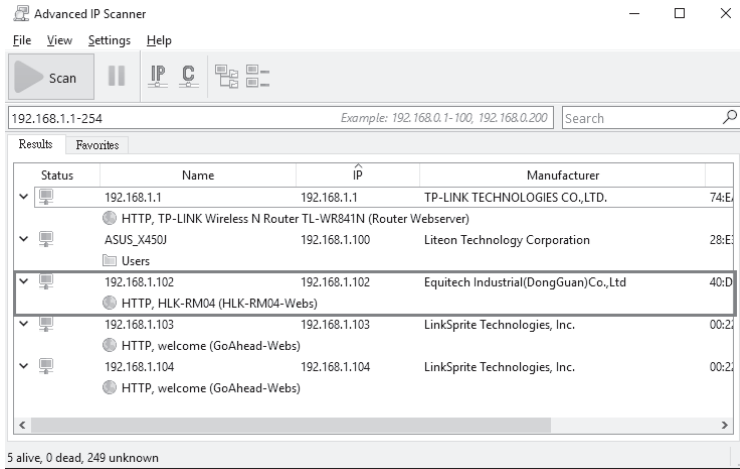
Advanced IP Scanner

File View Settings Help

Scan

IP C

192.168.1.1-254

Example: 192.168.0.1-100, 192.168.0.200

Search

Results Favorites

| Status | Name | IP | Manufacturer | |
|---|---|---|---|---|
| | 192.168.1.1 | 192.168.1.1 | TP-LINK TECHNOLOGIES CO.,LTD. | 74:E |
| | HTTP, TP-LINK Wireless N Router TL-WR841N (Router Webserver) | | | |
| | ASUS_X450J | 192.168.1.100 | Liteon Technology Corporation | 28:E |
| | Users | | | |
| | 192.168.1.102 | 192.168.1.102 | Equitech Industrial(DongGuan)Co.,Ltd | 40:D |
| | HTTP, HLK-RM04 (HLK-RM04-Webs) | | | |
| | 192.168.1.103 | 192.168.1.103 | LinkSprite Technologies, Inc. | 00:2 |
| | HTTP, welcome (GoAhead-Webs) | | | |
| | 192.168.1.104 | 192.168.1.104 | LinkSprite Technologies, Inc. | 00:2 |
| | HTTP, welcome (GoAhead-Webs) | | | |

5 alive, 0 dead, 249 unknown